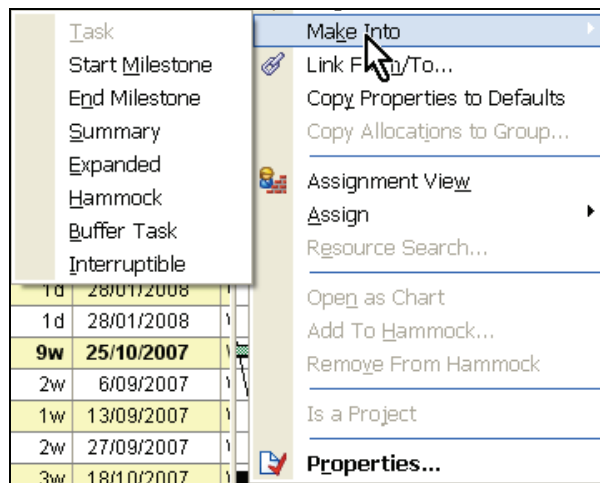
Task
Start Milestone
End Milestone
Summary
Expanded
Hammock
Buffer Task
Interruptible

Make Into
Link From/To...
Copy Properties to Defaults
Copy Allocations to Group...
Assignment View
Assign
Resource Search...
Open as Chart
Add To Hammock...
Remove From Hammock
Is a Project
Properties...

| 1d | 28/01/2008 |
|---|---|
| 1d | 28/01/2008 |
| 9w | 25/10/2007 |
| 2w | 6/09/2007 |
| 1w | 13/09/2007 |
| 2w | 27/09/2007 |
| 3w | 18/10/2007 |